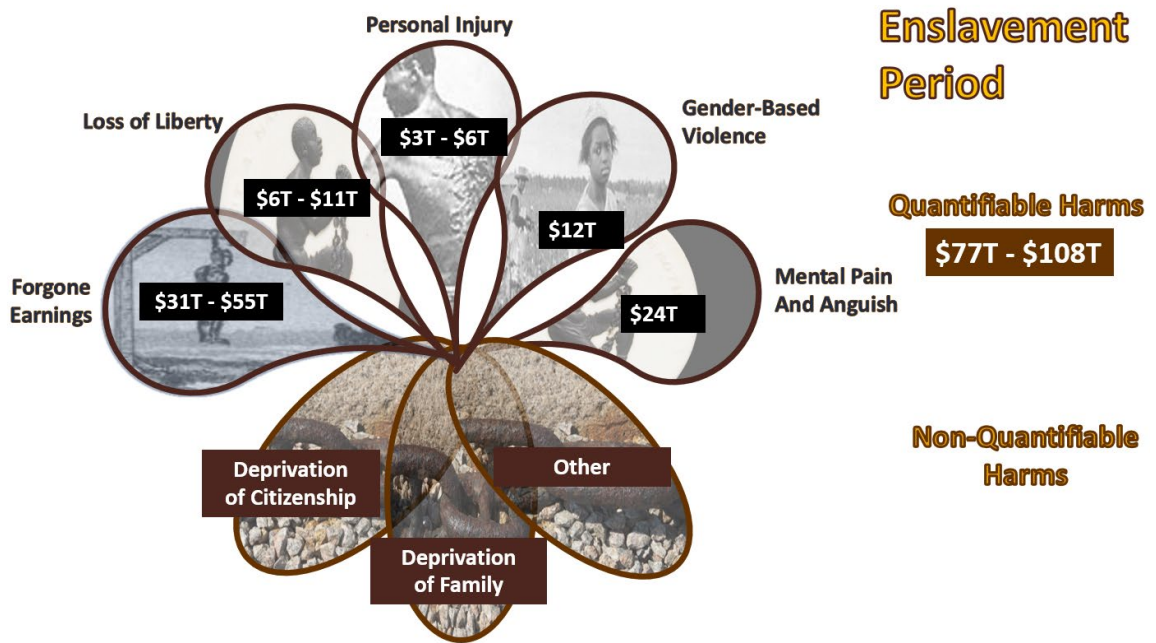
Enslavement Period

Personal Injury

$3T - $6T

Loss of Liberty

$6T - $11T

Gender-Based Violence

$12T

Forgone Earnings

$31T - $55T

Mental Pain And Anguish

$24T

Quantifiable Harms

$77T - $108T

Deprivation of Citizenship

Other

Deprivation of Family

Non-Quantifiable Harms